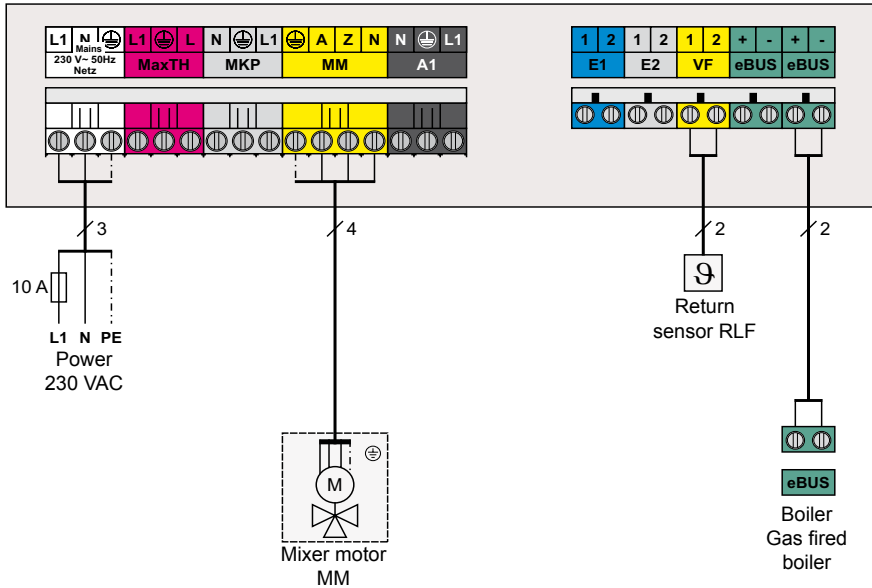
L1 N Mains ⏚ 230 V~ 50Hz Netz
L1 ⏚ L MaxTH
N ⏚ L1 MKP
⏚ A Z N MM
N ⏚ L1 A1

1 2 E1
1 2 E2
1 2 VF
+ - eBUS
+ - eBUS

3
10 A
L1 N PE
Power 230 VAC

4
M
Mixer motor MM

2
$\vartheta$
Return sensor RLF

2
eBUS
Boiler Gas fired boiler